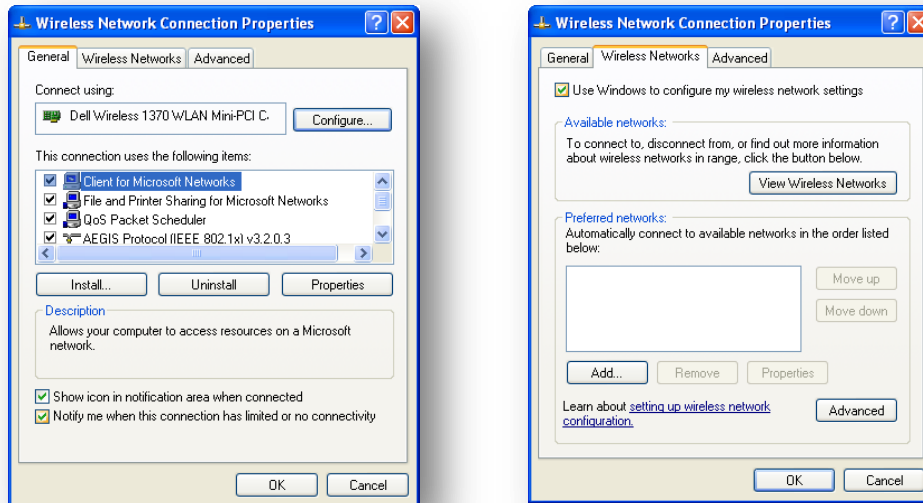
Wireless Network Connection Properties

General | Wireless Networks | Advanced

Connect using:

Dell Wireless 1370 WLAN Mini-PCI C.

Configure...

This connection uses the following items:

Client for Microsoft Networks
File and Printer Sharing for Microsoft Networks
QoS Packet Scheduler
AEGIS Protocol (IEEE 802.1x) v3.2.0.3

Install... | Uninstall | Properties

Description

Allows your computer to access resources on a Microsoft network.

Show icon in notification area when connected
Notify me when this connection has limited or no connectivity

OK | Cancel

Wireless Network Connection Properties

General | Wireless Networks | Advanced

Use Windows to configure my wireless network settings

Available networks:

To connect to, disconnect from, or find out more information about wireless networks in range, click the button below.

View Wireless Networks

Preferred networks:

Automatically connect to available networks in the order listed below:

Move up
Move down

Add... | Remove | Properties

Learn about setting up wireless network configuration.

Advanced

OK | Cancel